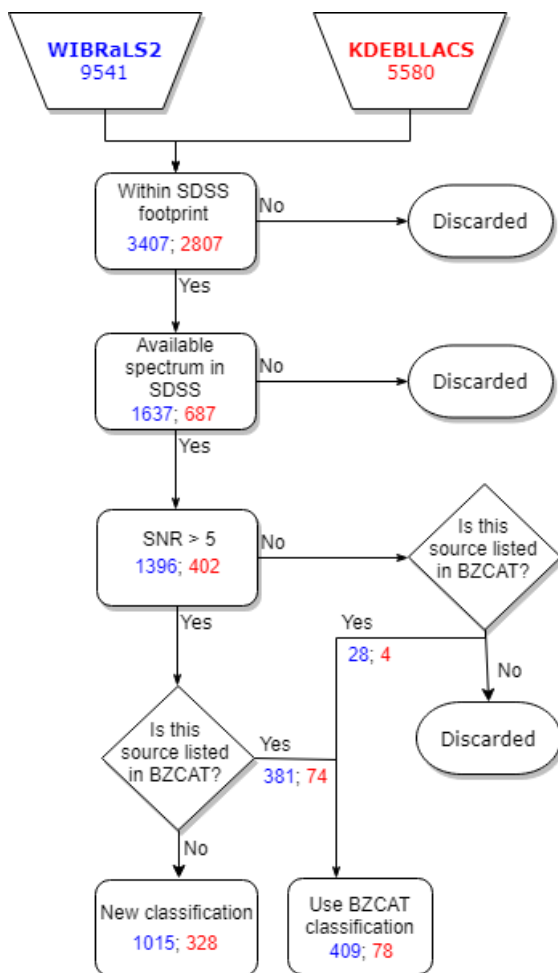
WIBRaLS2
9541

KDEBLLACS
5580

Within SDSS footprint
3407; 2807

No

Discarded

Yes

Available spectrum in SDSS
1637; 687

No

Discarded

Yes

SNR > 5
1396; 402

No

Is this source listed in BZCAT?

Yes

28; 4

No

Discarded

Yes

Is this source listed in BZCAT?

Yes

381; 74

No

New classification
1015; 328

Use BZCAT classification
409; 78